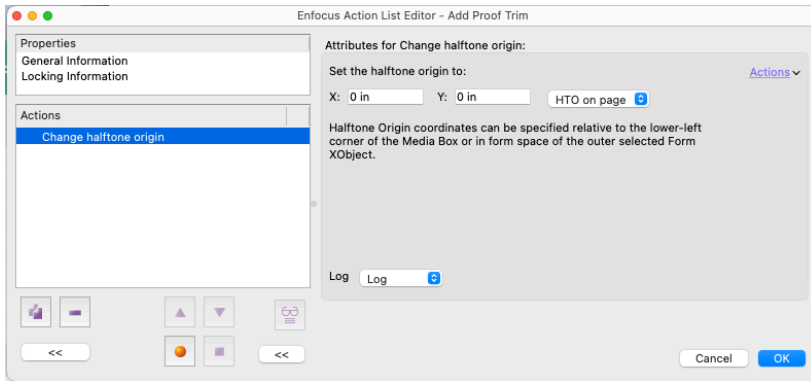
Enfocus Action List Editor - Add Proof Trim

Properties
General Information
Locking Information

Actions
Change halftone origin

<<
<<

Attributes for Change halftone origin:

Set the halftone origin to:

Actions

X: 0 in
Y: 0 in
HTO on page

Halftone Origin coordinates can be specified relative to the lower-left corner of the Media Box or in form space of the outer selected Form XObject.

Log
Log

Cancel
OK